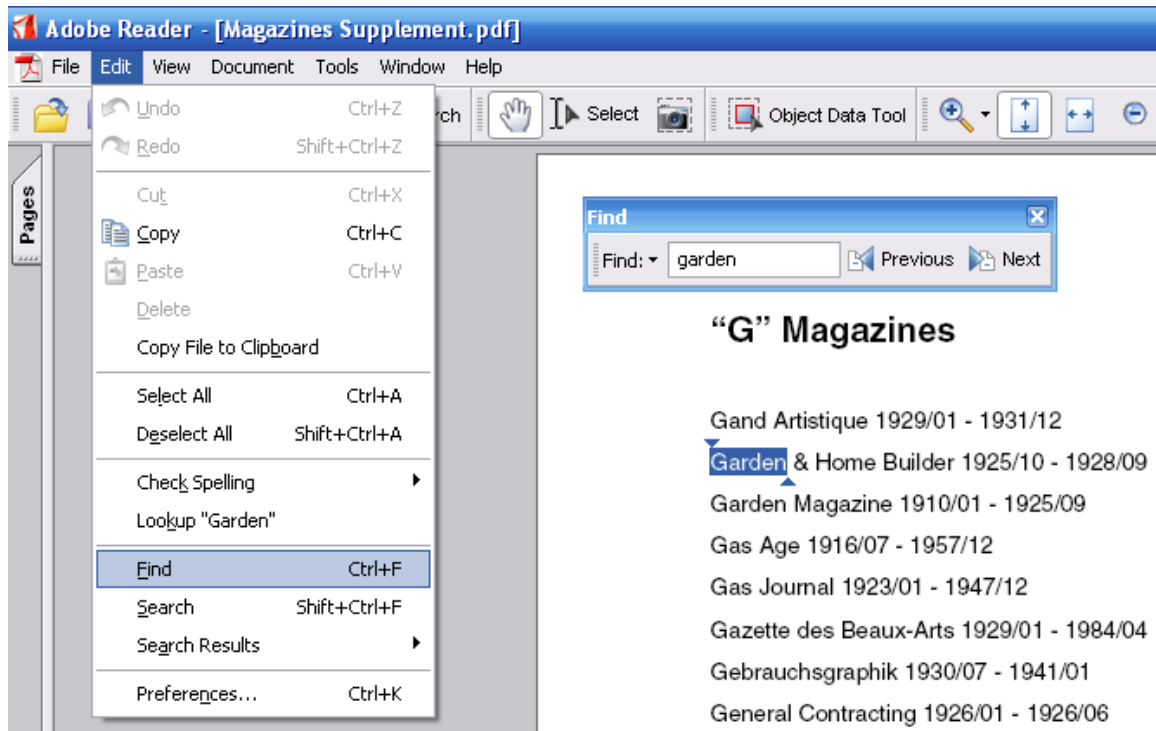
Adobe Reader - [Magazines Supplement.pdf]

File Edit View Document Tools Window Help

rch Select Object Data Tool

Pages

Undo Ctrl+Z
Redo Shift+Ctrl+Z
Cut Ctrl+X
Copy Ctrl+C
Paste Ctrl+V
Delete
Copy File to Clipboard
Select All Ctrl+A
Deselect All Shift+Ctrl+A
Check Spelling
Lookup "Garden"
Find Ctrl+F
Search Shift+Ctrl+F
Search Results
Preferences... Ctrl+K

Find
Find: garden Previous Next

"G" Magazines

Gand Artistique 1929/01 - 1931/12
Garden & Home Builder 1925/10 - 1928/09
Garden Magazine 1910/01 - 1925/09
Gas Age 1916/07 - 1957/12
Gas Journal 1923/01 - 1947/12
Gazette des Beaux-Arts 1929/01 - 1984/04
Gebrauchsgraphik 1930/07 - 1941/01
General Contracting 1926/01 - 1926/06